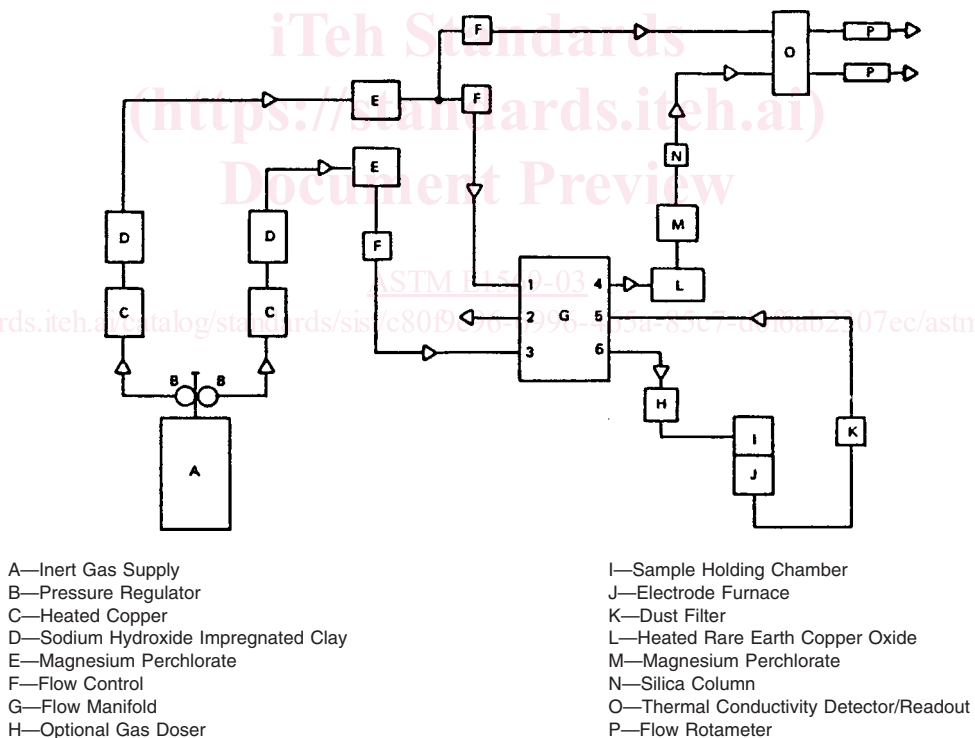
iTeh Standards
(https://standards.iteh.ai)
Document Preview

F
O
P
P
E
F
E
N
D
D
M
F
ASTM E1569-03
1
4
L
C
C
2
G
5
3
6
B
B
H
I
K
A
J

https://standards.iteh.ai/catalog/standards/sist/c80f9696-0996-465a-85e7-d46ab2307ec/astm

A—Inert Gas Supply
B—Pressure Regulator
C—Heated Copper
D—Sodium Hydroxide Impregnated Clay
E—Magnesium Perchlorate
F—Flow Control
G—Flow Manifold
H—Optional Gas Doser

I—Sample Holding Chamber
J—Electrode Furnace
K—Dust Filter
L—Heated Rare Earth Copper Oxide
M—Magnesium Perchlorate
N—Silica Column
O—Thermal Conductivity Detector/Readout
P—Flow Rotameter